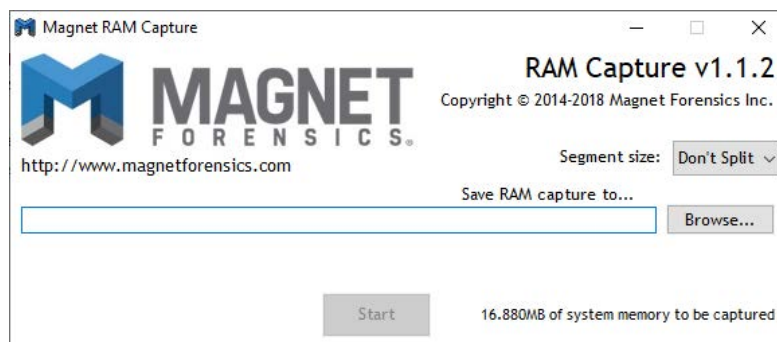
Magnet RAM Capture

MAGNET
FORENSICS.

RAM Capture v1.1.2
Copyright © 2014-2018 Magnet Forensics Inc.

http://www.magnetforensics.com

Segment size: Don't Split

Save RAM capture to...

Browse...

Start

16.880MB of system memory to be captured